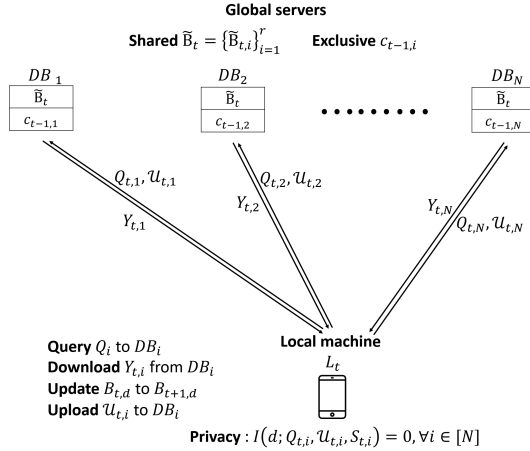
Global servers

Shared $\widetilde{B}_t = \{\widetilde{B}_{t,i}\}_{i=1}^{r}$ Exclusive $c_{t-1,i}$

$DB_1$

$\widetilde{B}_t$

$c_{t-1,1}$

$DB_2$

$\widetilde{B}_t$

$c_{t-1,2}$

$DB_N$

$\widetilde{B}_t$

$c_{t-1,N}$

$Q_{t,1}, \mathcal{U}_{t,1}$

$Y_{t,1}$

$Q_{t,2}, \mathcal{U}_{t,2}$

$Y_{t,2}$

$Y_{t,N}$

$Q_{t,N}, \mathcal{U}_{t,N}$

Local machine

$L_t$

Query $Q_i$ to $DB_i$
Download $Y_{t,i}$ from $DB_i$
Update $B_{t,d}$ to $B_{t+1,d}$
Upload $\mathcal{U}_{t,i}$ to $DB_i$

Privacy : $I(d; Q_{t,i}, \mathcal{U}_{t,i}, S_{t,i}) = 0, \forall i \in [N]$